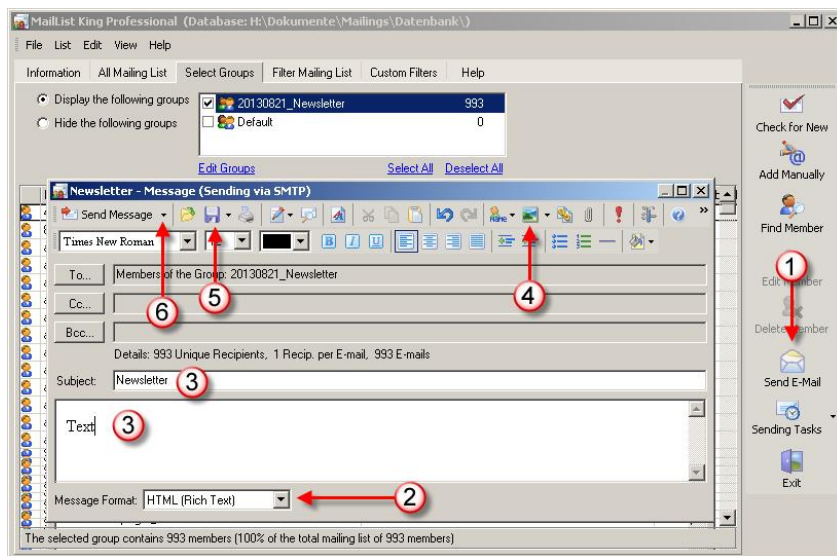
MailList King Professional (Database: H:\Dokumente\Mailings\Datenbank\)

File List Edit View Help

Information | All Mailing List | Select Groups | Filter Mailing List | Custom Filters | Help

Display the following groups
Hide the following groups

| 20130821_Newsletter | 993 |
|---|---|
| Default | 0 |

Edit Groups Select All Deselect All

Newsletter - Message (Sending via SMTP)

Send Message

Times New Roman

To... Members of the Group: 20130821_Newsletter

Cc...

Bcc...

Details: 993 Unique Recipients, 1 Recip. per E-mail, 993 E-mails

Subject: Newsletter

Text

Message Format: HTML (Rich Text)

The selected group contains 993 members (100% of the total mailing list of 993 members)

Check for New
Add Manually
Find Member
Edit Member
Delete Member
Send E-Mail
Sending Tasks
Exit

1
2
3
3
4
5
6